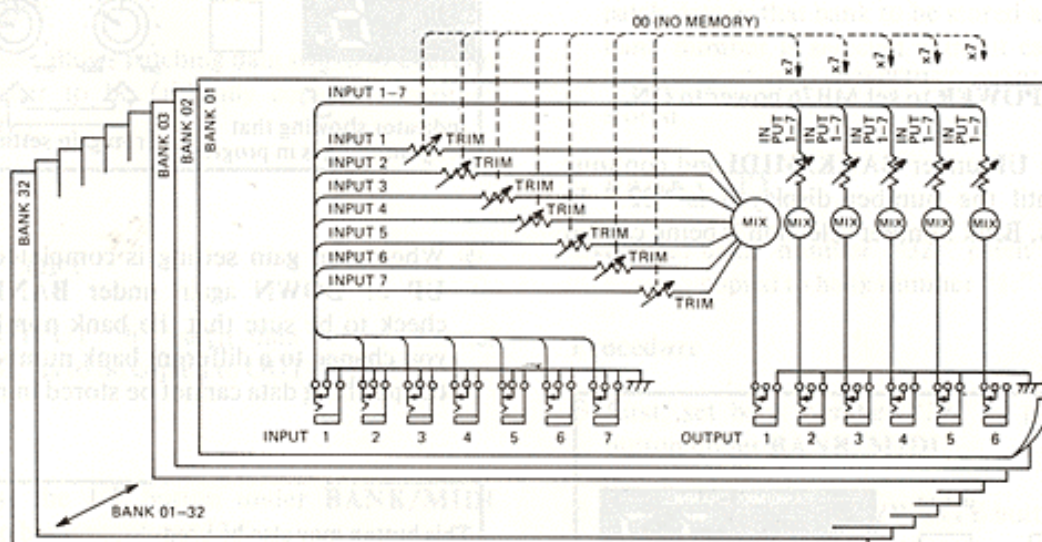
00 (NO MEMORY)

x7 x7 x7 x7 x7

INPUT 1–7

BANK 32
BANK 03
BANK 02
BANK 01

INPUT 1 TRIM
INPUT 2 TRIM
INPUT 3 TRIM
INPUT 4 TRIM
INPUT 5 TRIM
INPUT 6 TRIM
INPUT 7 TRIM

IN PUT 1–7
IN PUT 1–7
IN PUT 1–7
IN PUT 1–7
IN PUT 1–7

MIX
MIX
MIX
MIX
MIX
MIX

INPUT 1 2 3 4 5 6 7

OUTPUT 1 2 3 4 5 6

BANK 01–32